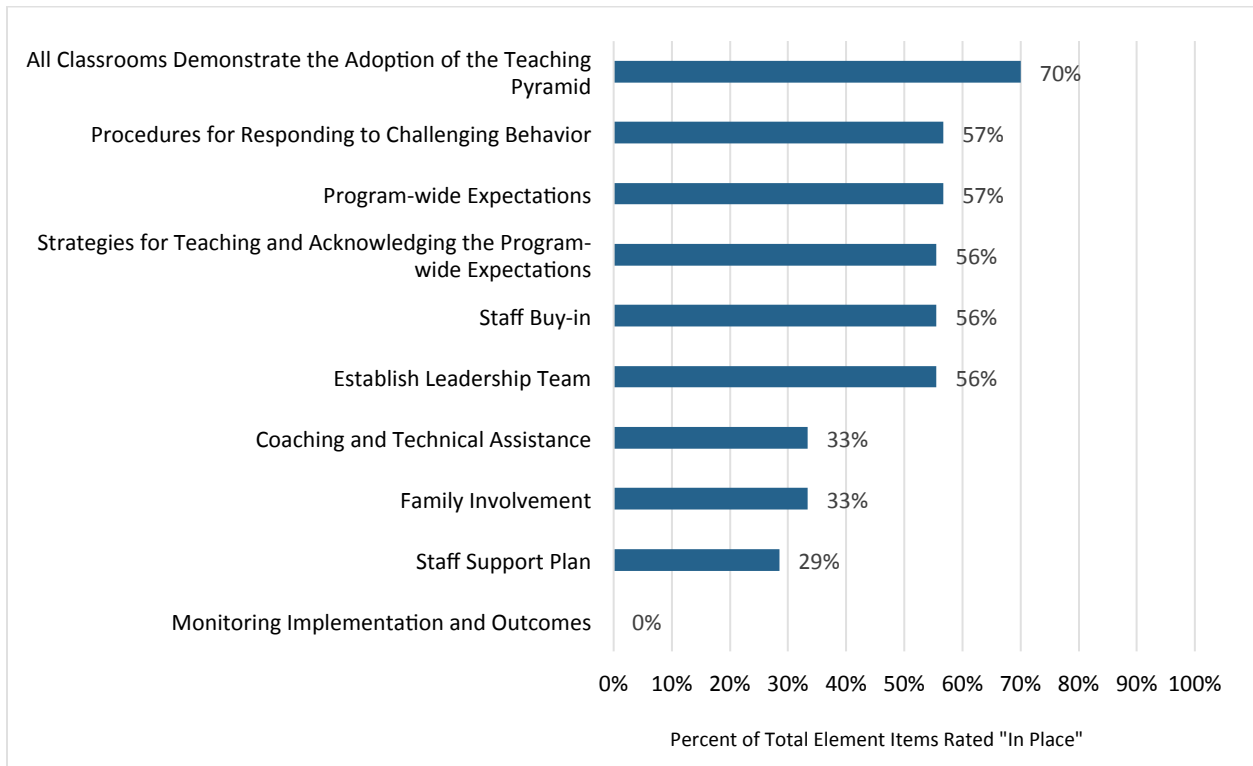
All Classrooms Demonstrate the Adoption of the Teaching Pyramid 70%
Procedures for Responding to Challenging Behavior 57%
Program-wide Expectations 57%
Strategies for Teaching and Acknowledging the Program-wide Expectations 56%
Staff Buy-in 56%
Establish Leadership Team 56%
Coaching and Technical Assistance 33%
Family Involvement 33%
Staff Support Plan 29%
Monitoring Implementation and Outcomes 0%

0% 10% 20% 30% 40% 50% 60% 70% 80% 90% 100%

Percent of Total Element Items Rated "In Place"